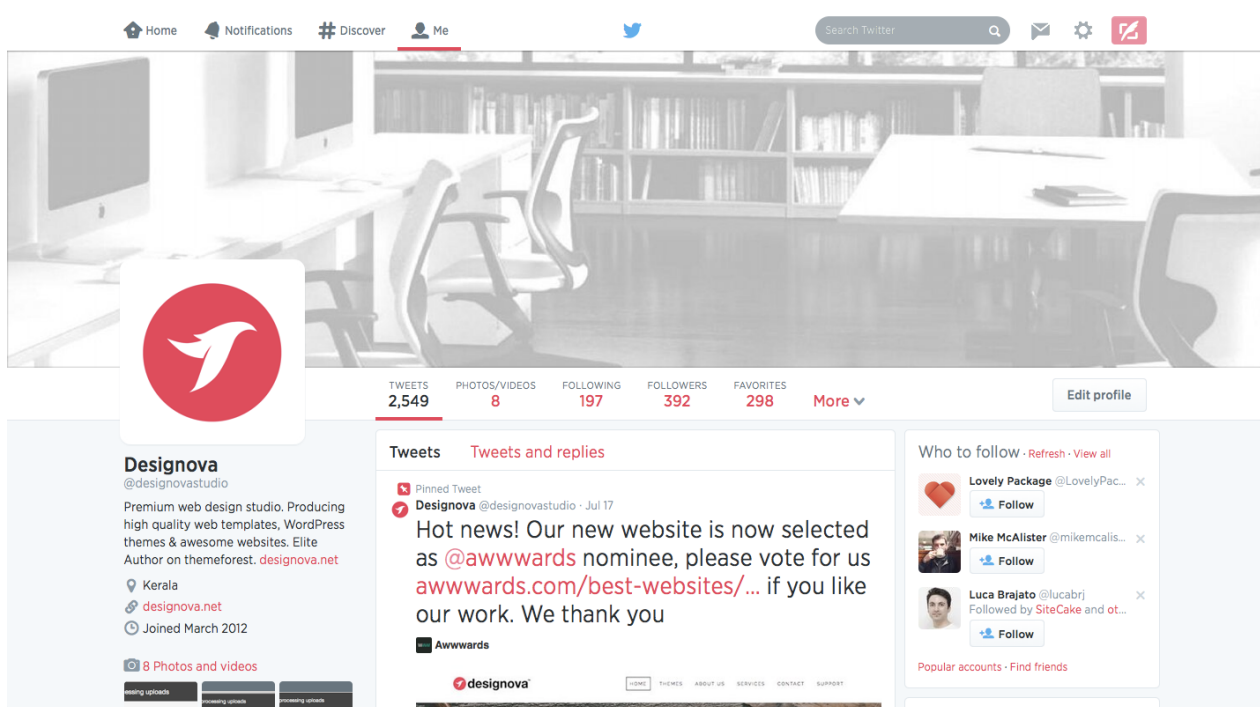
Home Notifications Discover Me

Search Twitter

TWEETS
2,549

PHOTOS/VIDEOS
8

FOLLOWING
197

FOLLOWERS
392

FAVORITES
298

More

Edit profile

Designova
@designovastudio

Premium web design studio. Producing high quality web templates, WordPress themes & awesome websites. Elite Author on themeforest. designova.net

Kerala
designova.net
Joined March 2012

8 Photos and videos

ressing uploads
processing uploads
processing uploads

Tweets Tweets and replies

Pinned Tweet
Designova @designovastudio · Jul 17
Hot news! Our new website is now selected as @awwwards nominee, please vote for us awwwards.com/best-websites/... if you like our work. We thank you

Awwwards

designova

HOME THEMES ABOUT US SERVICES CONTACT SUPPORT

Who to follow · Refresh · View all

Lovely Package @LovelyPac...
Follow

Mike McAlister @mikemcalis...
Follow

Luca Brajato @lucabrj
Followed by SiteCake and ot...
Follow

Popular accounts · Find friends